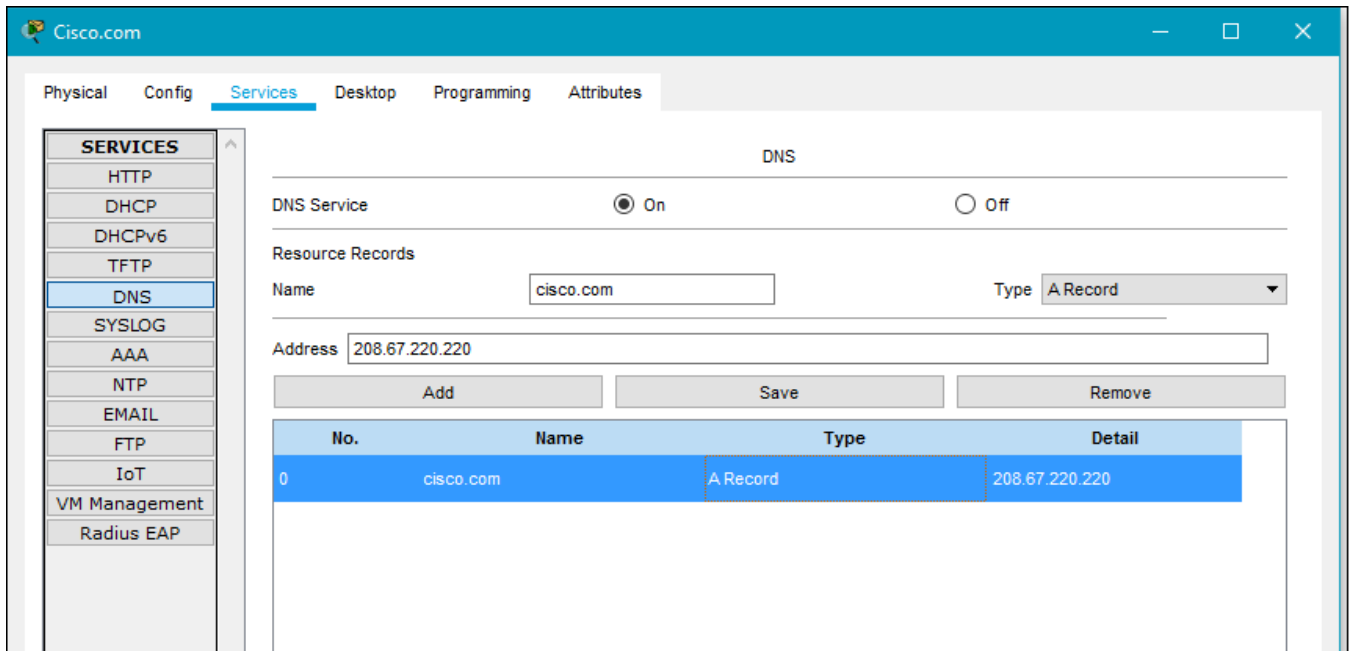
Cisco.com

Physical Config Services Desktop Programming Attributes

SERVICES
HTTP
DHCP
DHCPv6
TFTP
DNS
SYSLOG
AAA
NTP
EMAIL
FTP
IoT
VM Management
Radius EAP

DNS

DNS Service On Off

Resource Records

Name cisco.com Type A Record

Address 208.67.220.220

Add Save Remove

| No. | Name | Type | Detail |
|---|---|---|---|
| 0 | cisco.com | A Record | 208.67.220.220 |